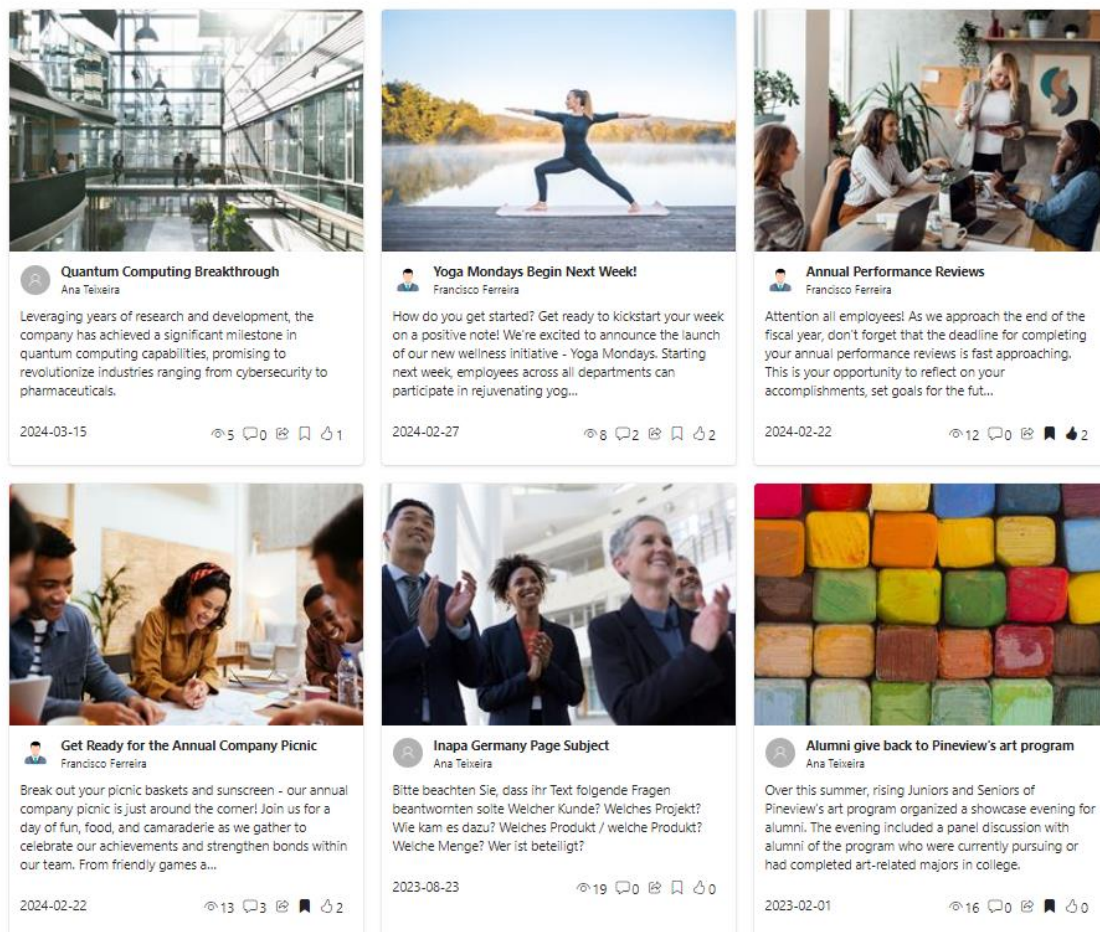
Quantum Computing Breakthrough
Ana Teixeira

Leveraging years of research and development, the company has achieved a significant milestone in quantum computing capabilities, promising to revolutionize industries ranging from cybersecurity to pharmaceuticals.

2024-03-15 5 0 1

Yoga Mondays Begin Next Week!
Francisco Ferreira

How do you get started? Get ready to kickstart your week on a positive note! We're excited to announce the launch of our new wellness initiative - Yoga Mondays. Starting next week, employees across all departments can participate in rejuvenating yog...

2024-02-27 8 2 2

Annual Performance Reviews
Francisco Ferreira

Attention all employees! As we approach the end of the fiscal year, don't forget that the deadline for completing your annual performance reviews is fast approaching. This is your opportunity to reflect on your accomplishments, set goals for the fut...

2024-02-22 12 0 2

Get Ready for the Annual Company Picnic
Francisco Ferreira

Break out your picnic baskets and sunscreen - our annual company picnic is just around the corner! Join us for a day of fun, food, and camaraderie as we gather to celebrate our achievements and strengthen bonds within our team. From friendly games a...

2024-02-22 13 3 2

Inapa Germany Page Subject
Ana Teixeira

Bitte beachten Sie, dass ihr Text folgende Fragen beantwornten solte Welcher Kunde? Welches Projekt? Wie kam es dazu? Welches Produkt / welche Produkt? Weiche Menge? Wer ist beteiligt?

2023-08-23 19 0 0

Alumni give back to Pineview's art program
Ana Teixeira

Over this summer, rising Juniors and Seniors of Pineview's art program organized a showcase evening for alumni. The evening included a panel discussion with alumni of the program who were currently pursuing or had completed art-related majors in college.

2023-02-01 16 0 0